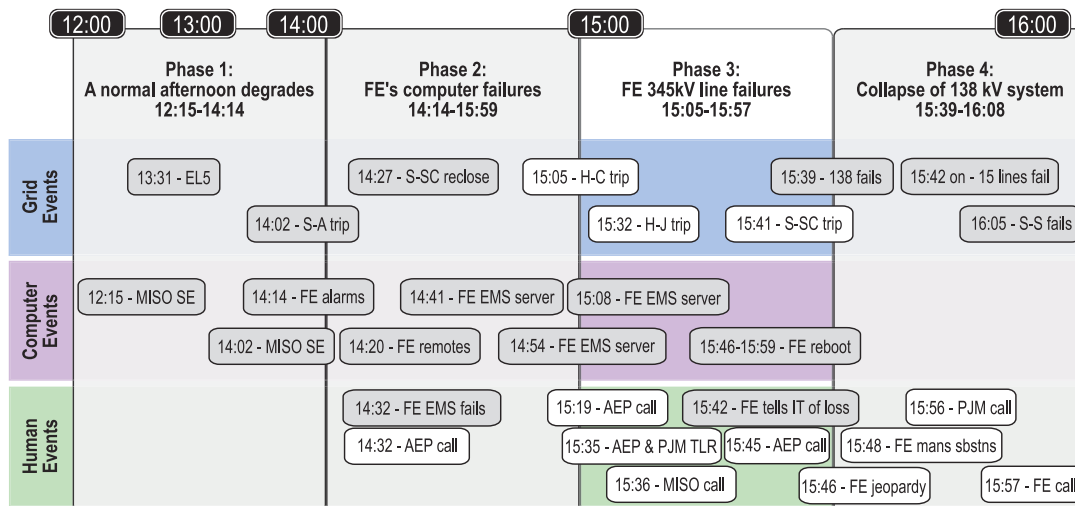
12:00 13:00 14:00 15:00 16:00

Phase 1:
A normal afternoon degrades
12:15-14:14

Phase 2:
FE's computer failures
14:14-15:59

Phase 3:
FE 345kV line failures
15:05-15:57

Phase 4:
Collapse of 138 kV system
15:39-16:08

Grid Events

13:31 - EL5
14:02 - S-A trip
14:27 - S-SC reclose
15:05 - H-C trip
15:32 - H-J trip
15:41 - S-SC trip
15:39 - 138 fails
15:42 on - 15 lines fail
16:05 - S-S fails

Computer Events

12:15 - MISO SE
14:02 - MISO SE
14:14 - FE alarms
14:20 - FE remotes
14:41 - FE EMS server
14:54 - FE EMS server
15:08 - FE EMS server
15:46-15:59 - FE reboot

Human Events

14:32 - FE EMS fails
14:32 - AEP call
15:19 - AEP call
15:35 - AEP & PJM TLR
15:36 - MISO call
15:42 - FE tells IT of loss
15:45 - AEP call
15:46 - FE jeopardy
15:48 - FE mans sbstns
15:56 - PJM call
15:57 - FE call